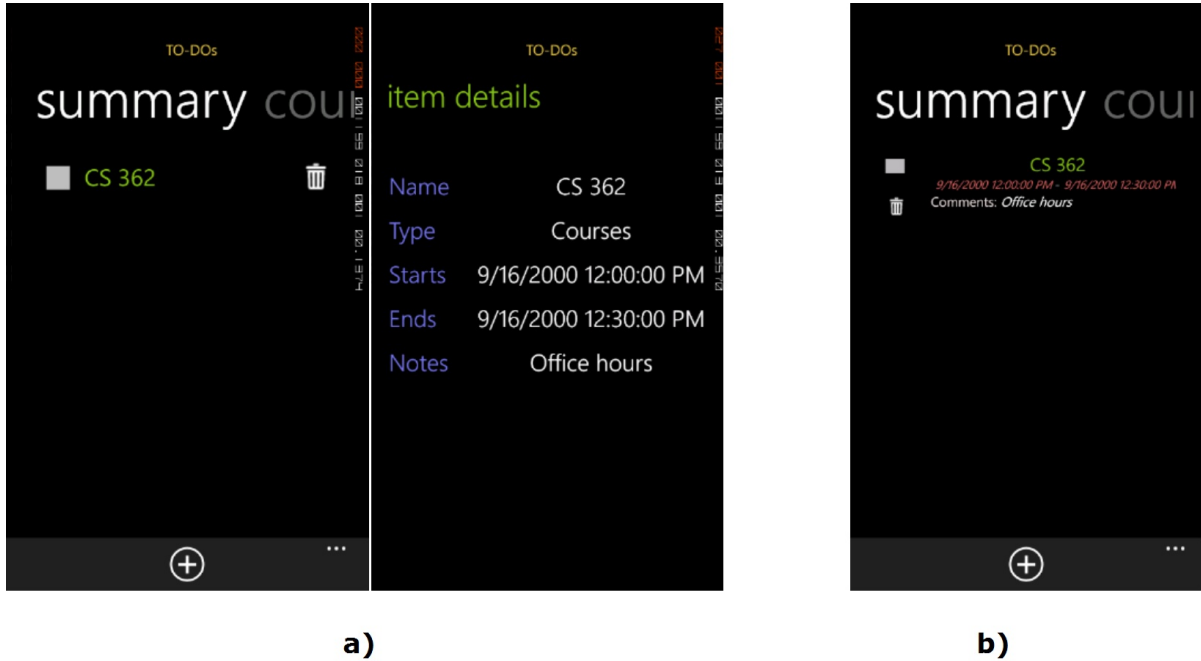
TO-DOs

summary cou

CS 362

...

TO-DOs

item details

Name CS 362

Type Courses

Starts 9/16/2000 12:00:00 PM

Ends 9/16/2000 12:30:00 PM

Notes Office hours

TO-DOs

summary cou

CS 362

9/16/2000 12:00:00 PM - 9/16/2000 12:30:00 PM

Comments: *Office hours*

...

a)

b)